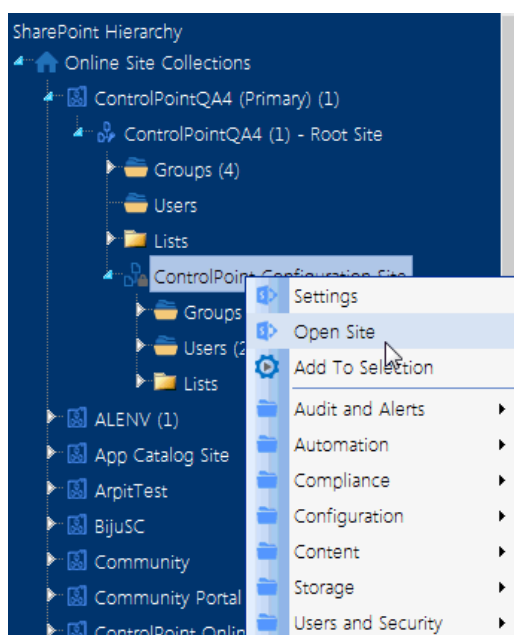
SharePoint Hierarchy
Online Site Collections
ControlPointQA4 (Primary) (1)
ControlPointQA4 (1) - Root Site
Groups (4)
Users
Lists
ControlPoint Configuration Site
Groups
Users (2
Lists
ALENV (1)
App Catalog Site
ArpitTest
BijuSC
Community
Community Portal
ControlPoint Onlin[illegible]

Settings
Open Site
Add To Selection
Audit and Alerts
Automation
Compliance
Configuration
Content
Storage
Users and Security